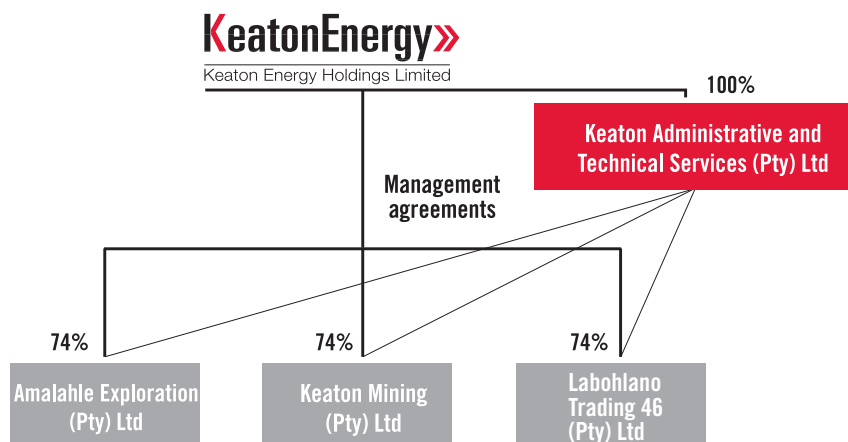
KeatonEnergy»
Keaton Energy Holdings Limited

100%

Keaton Administrative and Technical Services (Pty) Ltd

Management agreements

74%

74%

74%

Amalahle Exploration (Pty) Ltd

Keaton Mining (Pty) Ltd

Labohlano Trading 46 (Pty) Ltd